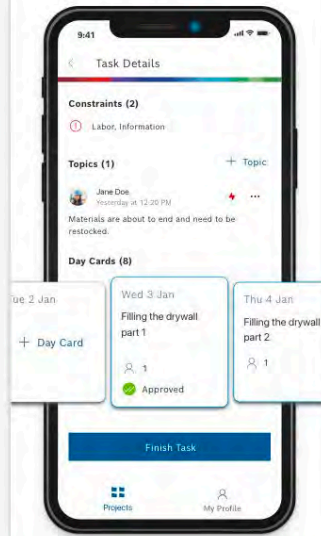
9:41

Task Details

Constraints (2)

Labor, Information

Topics (1)

+ Topic

Jane Doe
Yesterday at 12:20 PM

Materials are about to end and need to be restocked.

Day Cards (8)

ue 2 Jan

+ Day Card

Wed 3 Jan

Filling the drywall part 1

1

Approved

Thu 4 Jan

Filling the drywall part 2

1

Finish Task

Projects

My Profile